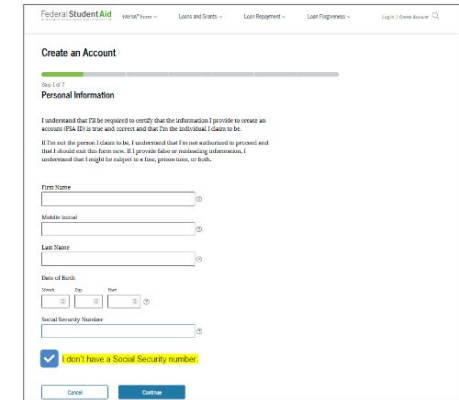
Federal Student Aid   FAFSA® Form   Loans and Grants   Loan Repayment   Loan Forgiveness   Log In | Create Account

Create an Account

Step 1 of 7
Personal Information

I understand that I'll be required to certify that the information I provide to create an account (FSA ID) is true and correct and that I'm the individual I claim to be.

If I'm not the person I claim to be, I understand that I'm not authorized to proceed and that I should exit this form now. If I provide false or misleading information, I understand that I might be subject to a fine, prison time, or both.

First Name

Middle Initial

Last Name

Date of Birth
Month   Day   Year

Social Security Number

I don't have a Social Security number.

Cancel   Continue